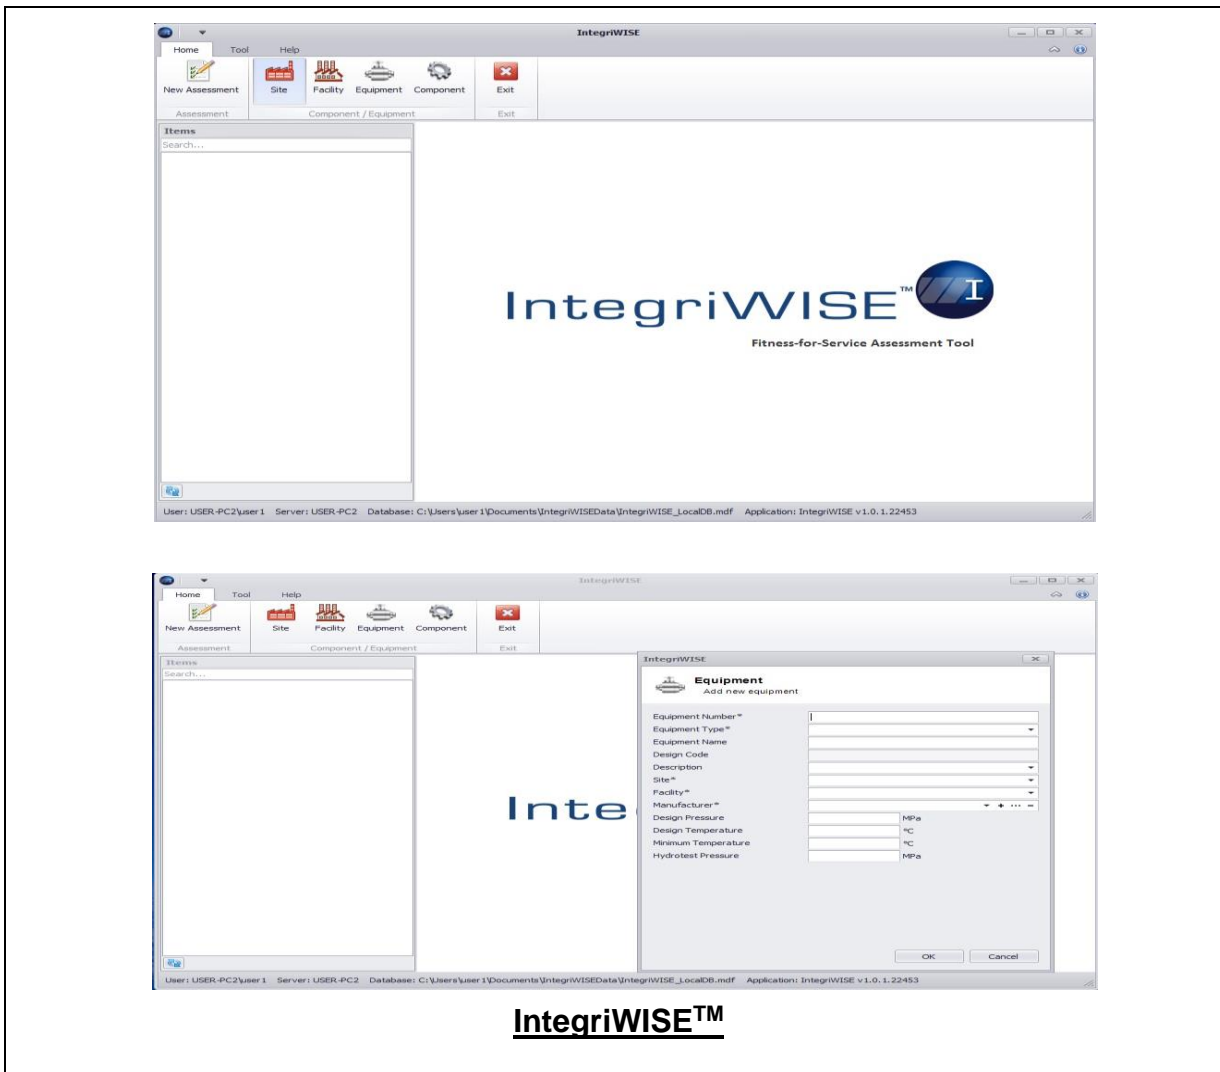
IntegriWISE

Home Tool Help

New Assessment
Assessment

Site Facility Equipment Component
Component / Equipment

Exit
Exit

Items
Search...

IntegriWISE™

Fitness-for-Service Assessment Tool

User: USER-PC2\user1 Server: USER-PC2 Database: C:\Users\user1\Documents\IntegriWISEData\IntegriWISE_LocalDB.mdf Application: IntegriWISE v1.0.1.22453

IntegriWISE

Home Tool Help

New Assessment
Assessment

Site Facility Equipment Component
Component / Equipment

Exit
Exit

Items
Search...

Inte

IntegriWISE

Equipment
Add new equipment

Equipment Number*
Equipment Type*
Equipment Name
Design Code
Description
Site*
Facility*
Manufacturer*
Design Pressure MPa
Design Temperature °C
Minimum Temperature °C
Hydrotest Pressure MPa

OK Cancel

User: USER-PC2\user1 Server: USER-PC2 Database: C:\Users\user1\Documents\IntegriWISEData\IntegriWISE_LocalDB.mdf Application: IntegriWISE v1.0.1.22453

IntegriWISE$^{TM}$